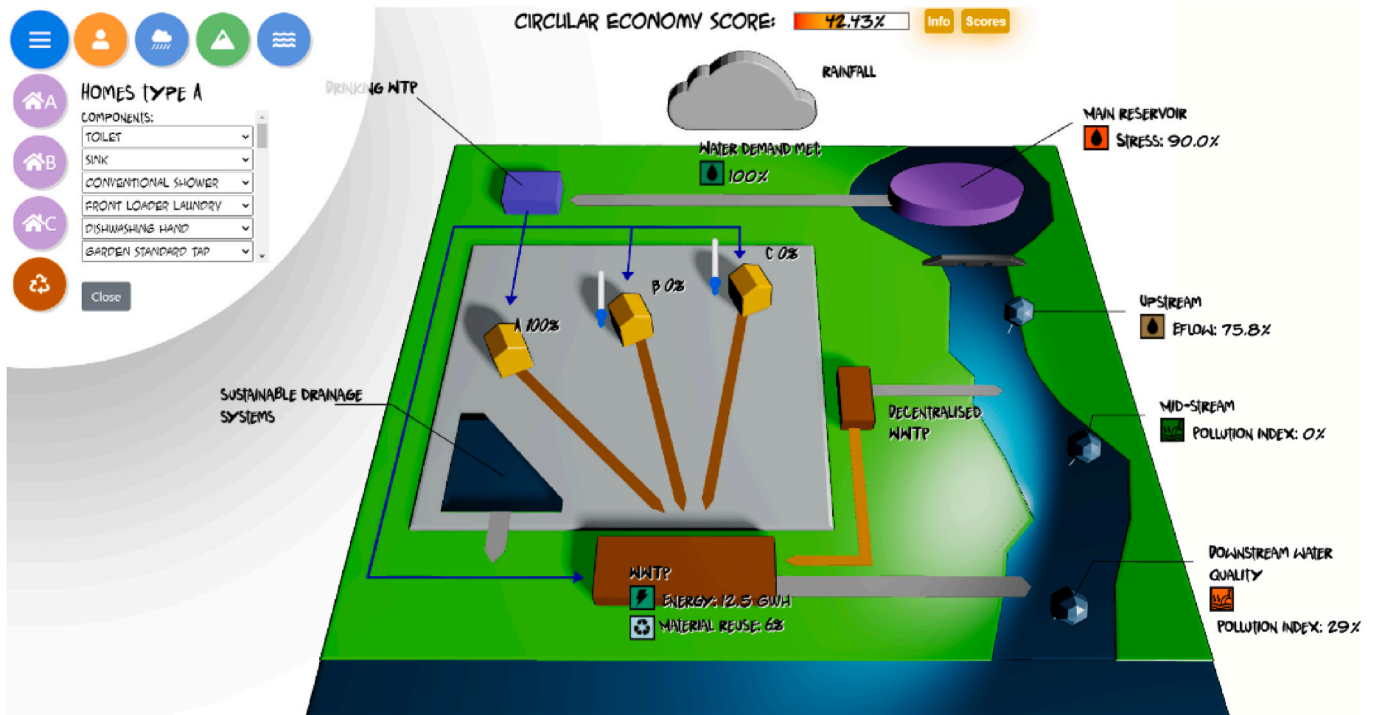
CIRCULAR ECONOMY SCORE: 42.43% Info Scores

A
B
C

HOMES TYPE A
COMPONENTS:
TOILET
SINK
CONVENTIONAL SHOWER
FRONT LOADER LAUNDRY
DISHWASHING HAND
GARDEN STANDARD TAP
Close

DRINKING WTP

RAINFALL

WATER DEMAND MET
100%

MAIN RESERVOIR
STRESS: 90.0%

A 100%
B 0%
C 0%

UPSTREAM
EFLOW: 75.8%

SUSTAINABLE DRAINAGE SYSTEMS

DECENTRALISED WWTP

MID-STREAM
POLLUTION INDEX: 0%

WWTP
ENERGY: 12.5 GWH
MATERIAL REUSE: 6%

DOWNSTREAM WATER QUALITY
POLLUTION INDEX: 29%